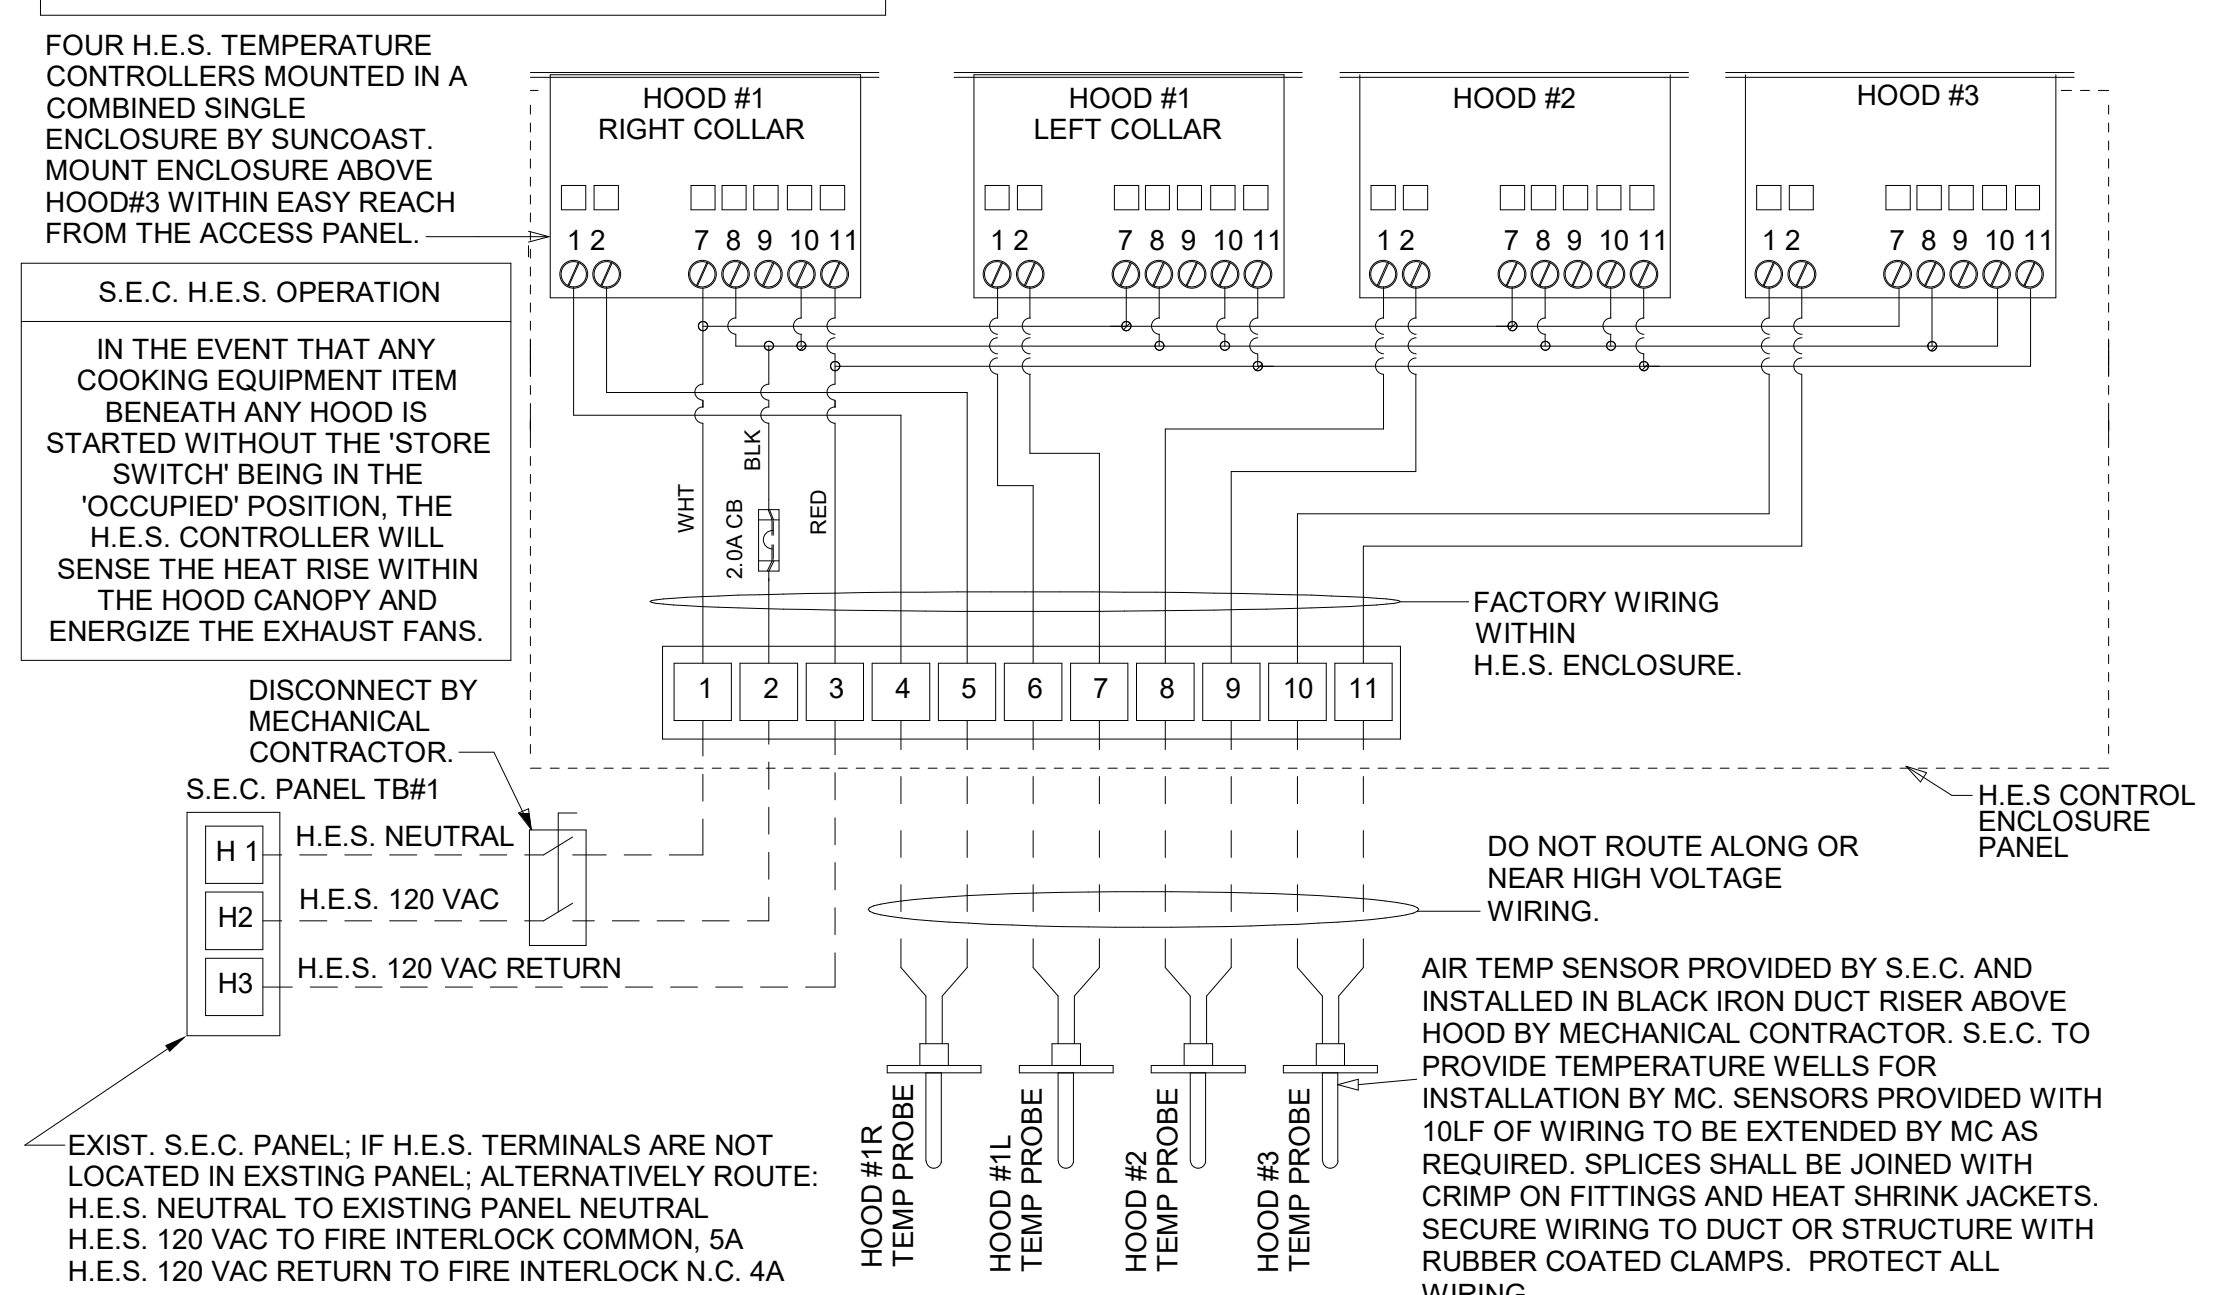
FOUR H.E.S. TEMPERATURE CONTROLLERS MOUNTED IN A COMBINED SINGLE ENCLOSURE BY SUNCOAST. MOUNT ENCLOSURE ABOVE HOOD#3 WITHIN EASY REACH FROM THE ACCESS PANEL.

HOOD #1
RIGHT COLLAR
1 2 7 8 9 10 11

HOOD #1
LEFT COLLAR
1 2 7 8 9 10 11

HOOD #2
1 2 7 8 9 10 11

HOOD #3
1 2 7 8 9 10 11

S.E.C. H.E.S. OPERATION

IN THE EVENT THAT ANY COOKING EQUIPMENT ITEM BENEATH ANY HOOD IS STARTED WITHOUT THE 'STORE SWITCH' BEING IN THE 'OCCUPIED' POSITION, THE H.E.S. CONTROLLER WILL SENSE THE HEAT RISE WITHIN THE HOOD CANOPY AND ENERGIZE THE EXHAUST FANS.

WHT
BLK
2.0A CB
RED

FACTORY WIRING WITHIN H.E.S. ENCLOSURE.

| 1 | 2 | 3 | 4 | 5 | 6 | 7 | 8 | 9 | 10 | 11 |
|---|---|---|---|---|---|---|---|---|---|---|

DISCONNECT BY MECHANICAL CONTRACTOR.

S.E.C. PANEL TB#1

H 1
H2
H3

H.E.S. NEUTRAL
H.E.S. 120 VAC
H.E.S. 120 VAC RETURN

H.E.S CONTROL ENCLOSURE PANEL

DO NOT ROUTE ALONG OR NEAR HIGH VOLTAGE WIRING.

AIR TEMP SENSOR PROVIDED BY S.E.C. AND INSTALLED IN BLACK IRON DUCT RISER ABOVE HOOD BY MECHANICAL CONTRACTOR. S.E.C. TO PROVIDE TEMPERATURE WELLS FOR INSTALLATION BY MC. SENSORS PROVIDED WITH 10LF OF WIRING TO BE EXTENDED BY MC AS REQUIRED. SPLICES SHALL BE JOINED WITH CRIMP ON FITTINGS AND HEAT SHRINK JACKETS. SECURE WIRING TO DUCT OR STRUCTURE WITH RUBBER COATED CLAMPS. PROTECT ALL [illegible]

HOOD #1R TEMP PROBE
HOOD #1L TEMP PROBE
HOOD #2 TEMP PROBE
HOOD #3 TEMP PROBE

EXIST. S.E.C. PANEL; IF H.E.S. TERMINALS ARE NOT LOCATED IN EXSTING PANEL; ALTERNATIVELY ROUTE:
H.E.S. NEUTRAL TO EXISTING PANEL NEUTRAL
H.E.S. 120 VAC TO FIRE INTERLOCK COMMON, 5A
H.E.S. 120 VAC RETURN TO FIRE INTERLOCK N.C. 4A